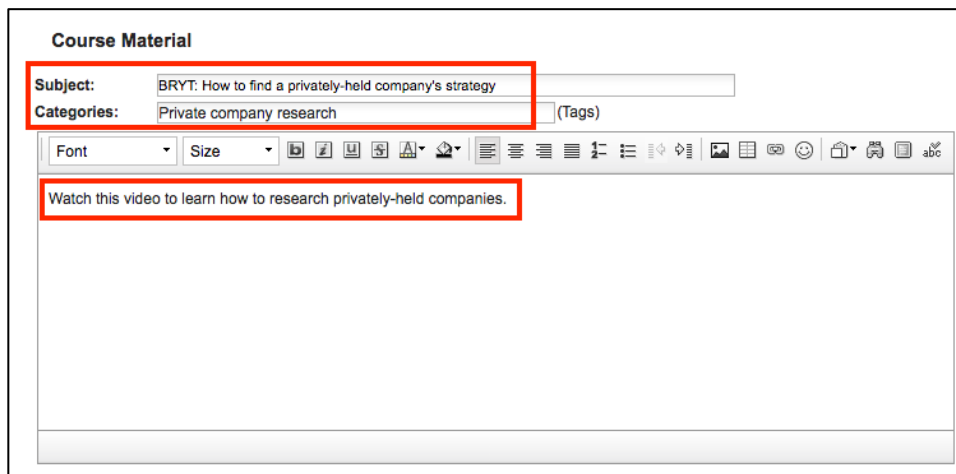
Course Material

Subject: BRYT: How to find a privately-held company's strategy

Categories: Private company research (Tags)

Font Size

Watch this video to learn how to research privately-held companies.